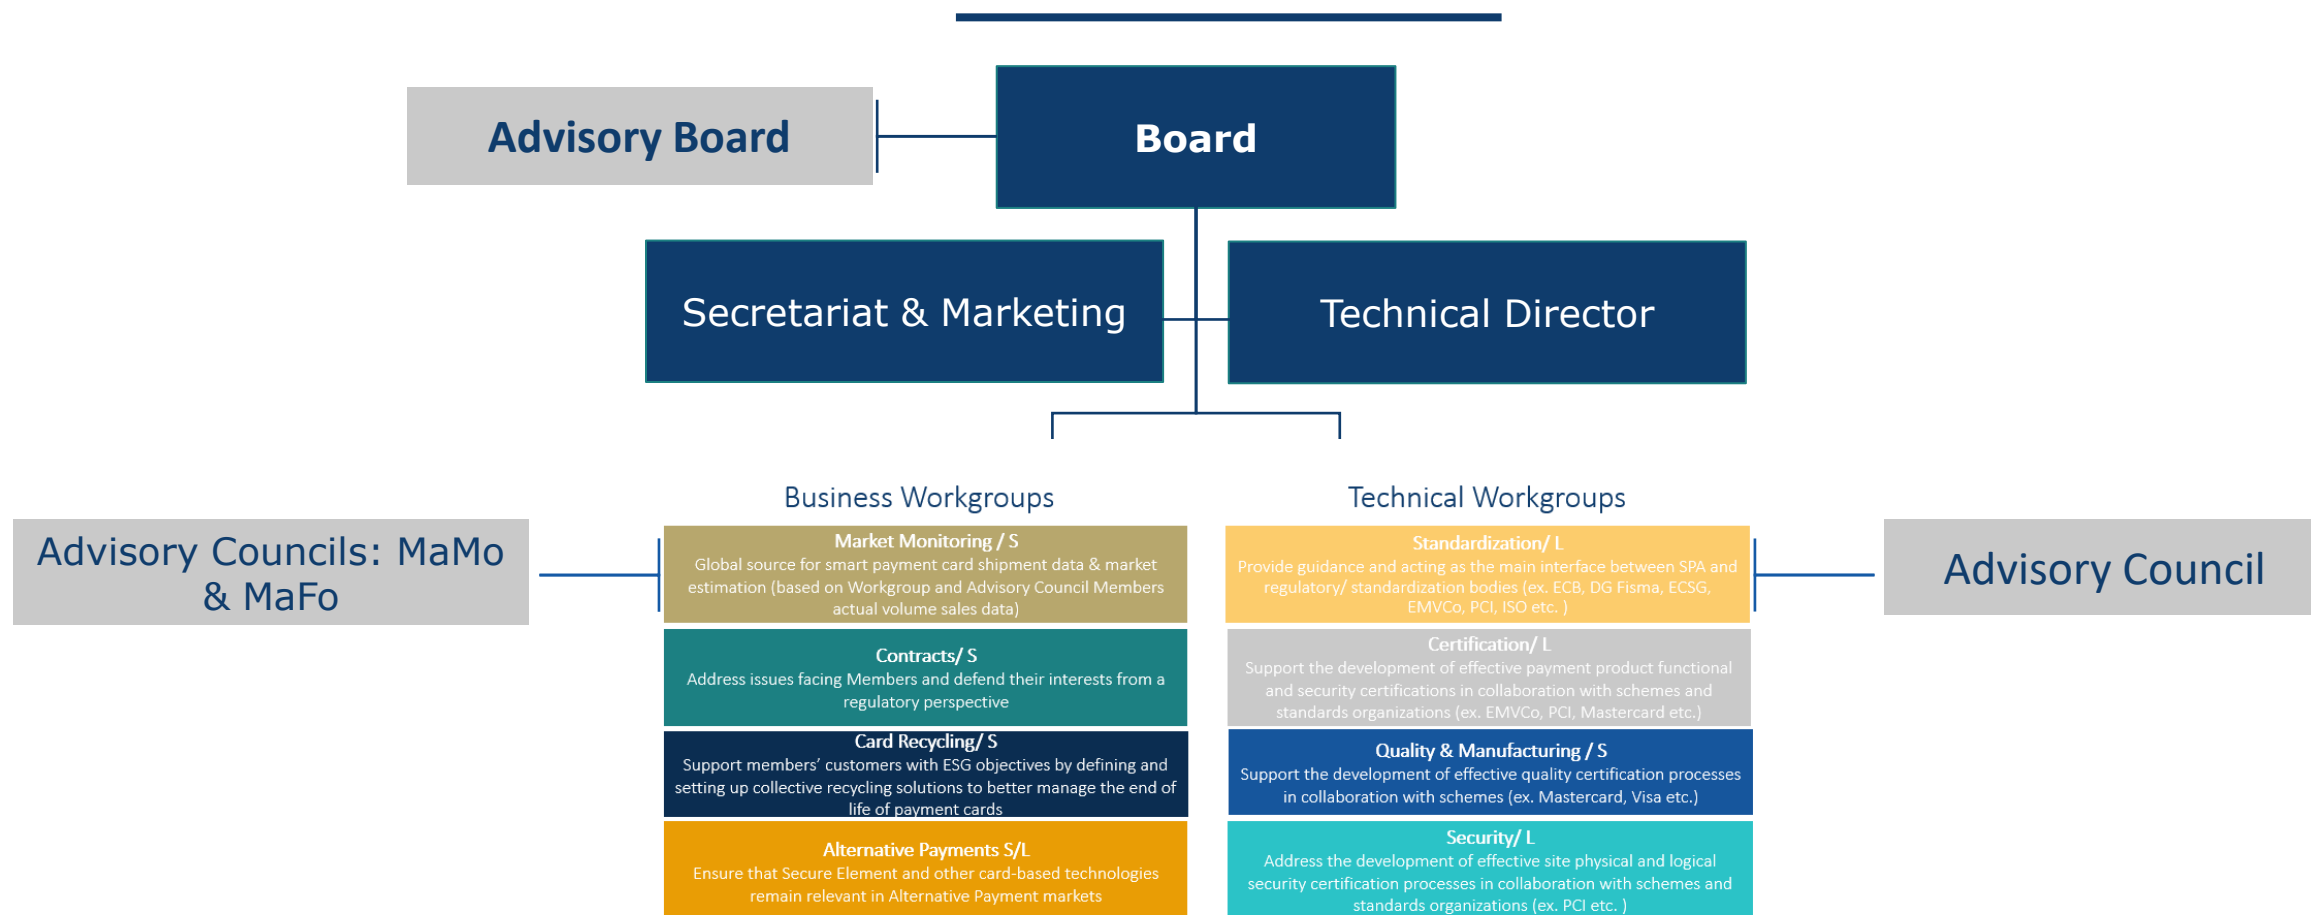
Advisory Board

Board

Secretariat & Marketing

Technical Director

Advisory Councils: MaMo & MaFo

Business Workgroups

Market Monitoring / S
Global source for smart payment card shipment data & market estimation (based on Workgroup and Advisory Council Members actual volume sales data)

Contracts/ S
Address issues facing Members and defend their interests from a regulatory perspective

Card Recycling/ S
Support members' customers with ESG objectives by defining and setting up collective recycling solutions to better manage the end of life of payment cards

Alternative Payments S/L
Ensure that Secure Element and other card-based technologies remain relevant in Alternative Payment markets

Technical Workgroups

Standardization/ L
Provide guidance and acting as the main interface between SPA and regulatory/ standardization bodies (ex. ECB, DG Fisma, ECSG, EMVCo, PCI, ISO etc. )

Certification/ L
Support the development of effective payment product functional and security certifications in collaboration with schemes and standards organizations (ex. EMVCo, PCI, Mastercard etc.)

Quality & Manufacturing / S
Support the development of effective quality certification processes in collaboration with schemes (ex. Mastercard, Visa etc.)

Security/ L
Address the development of effective site physical and logical security certification processes in collaboration with schemes and standards organizations (ex. PCI etc. )

Advisory Council